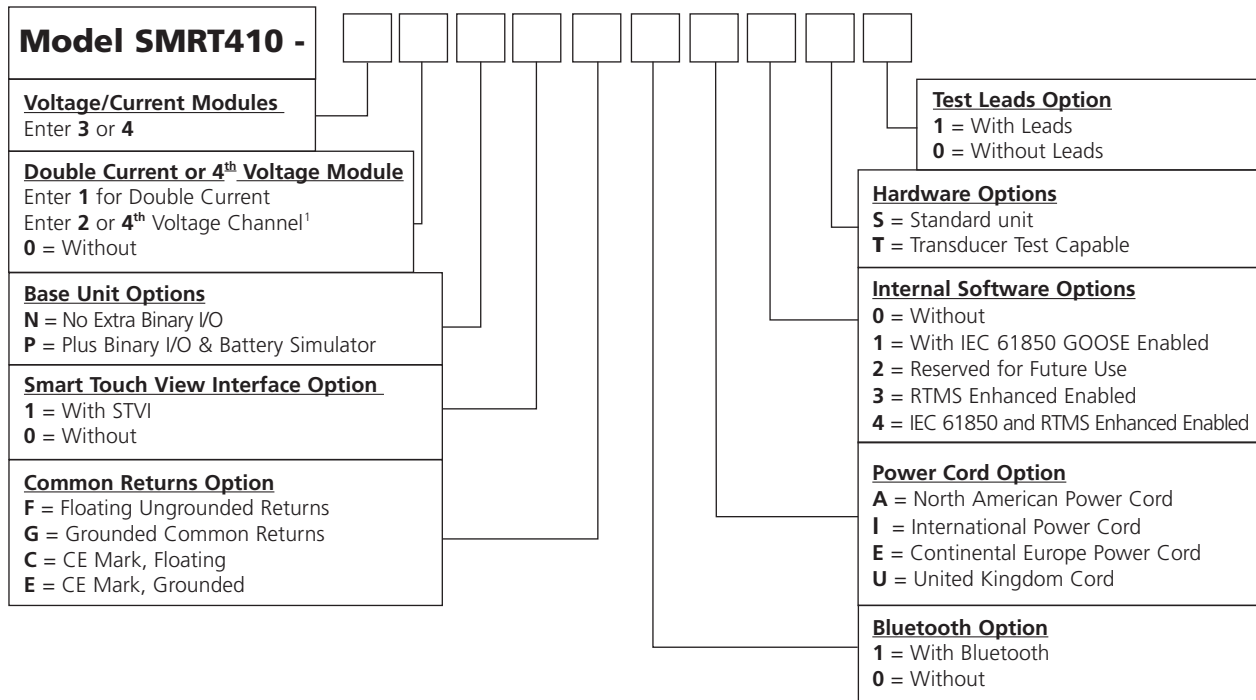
Model SMRT410 -

Voltage/Current Modules
Enter 3 or 4

Double Current or 4$^{th}$ Voltage Module
Enter 1 for Double Current
Enter 2 or 4$^{th}$ Voltage Channel$^{1}$
0 = Without

Base Unit Options
N = No Extra Binary I/O
P = Plus Binary I/O & Battery Simulator

Smart Touch View Interface Option
1 = With STVI
0 = Without

Common Returns Option
F = Floating Ungrounded Returns
G = Grounded Common Returns
C = CE Mark, Floating
E = CE Mark, Grounded

Test Leads Option
1 = With Leads
0 = Without Leads

Hardware Options
S = Standard unit
T = Transducer Test Capable

Internal Software Options
0 = Without
1 = With IEC 61850 GOOSE Enabled
2 = Reserved for Future Use
3 = RTMS Enhanced Enabled
4 = IEC 61850 and RTMS Enhanced Enabled

Power Cord Option
A = North American Power Cord
I = International Power Cord
E = Continental Europe Power Cord
U = United Kingdom Cord

Bluetooth Option
1 = With Bluetooth
0 = Without